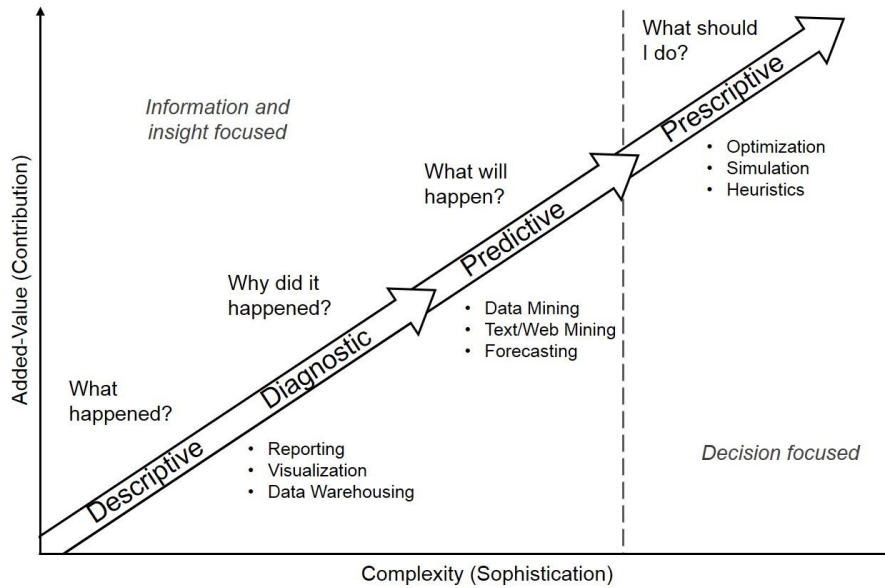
Added-Value (Contribution)

Information and insight focused

What should I do?

Prescriptive

- Optimization
- Simulation
- Heuristics

What will happen?

Predictive

- Data Mining
- Text/Web Mining
- Forecasting

Why did it happened?

Diagnostic

What happened?

Descriptive

- Reporting
- Visualization
- Data Warehousing

Decision focused

Complexity (Sophistication)